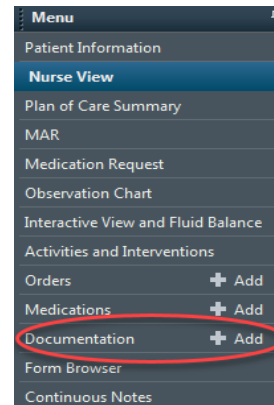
Menu
Patient Information
Nurse View
Plan of Care Summary
MAR
Medication Request
Observation Chart
Interactive View and Fluid Balance
Activities and Interventions
Orders + Add
Medications + Add
Documentation + Add
Form Browser
Continuous Notes